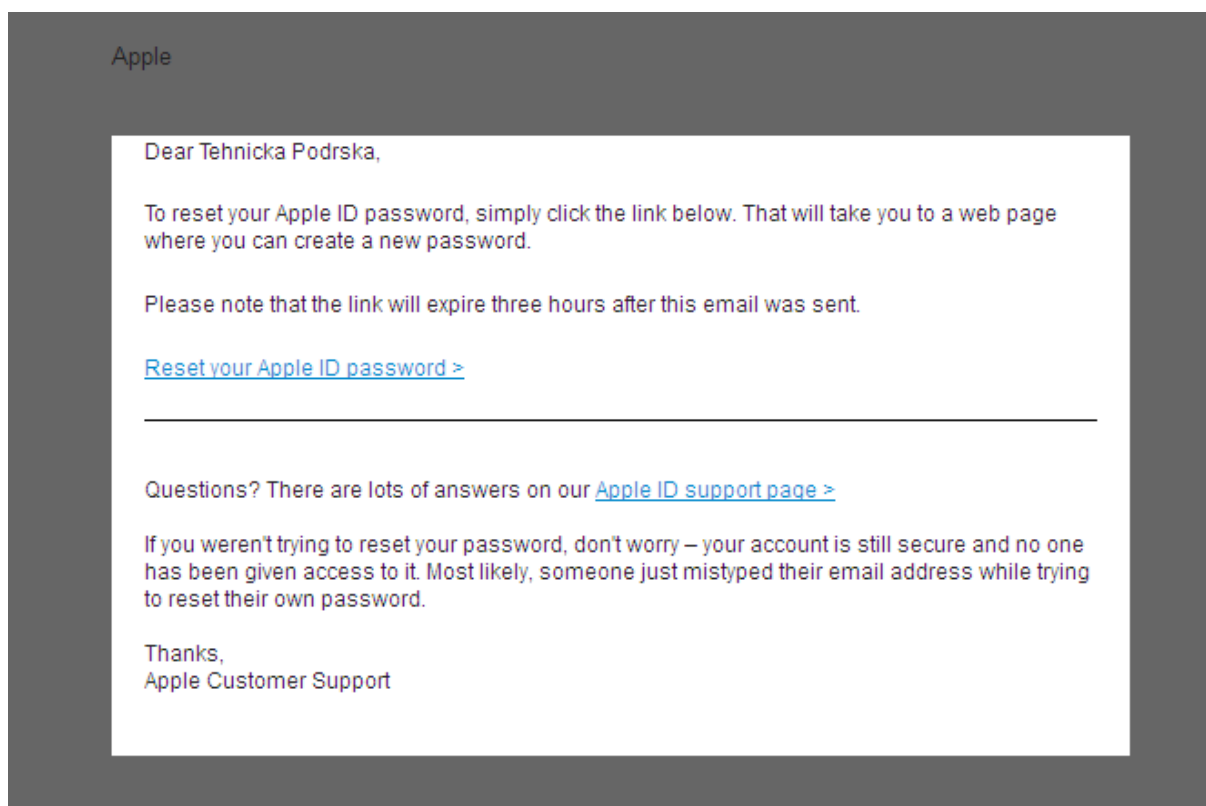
Apple

Dear Tehnicka Podrska,

To reset your Apple ID password, simply click the link below. That will take you to a web page where you can create a new password.

Please note that the link will expire three hours after this email was sent.

Reset your Apple ID password >

Questions? There are lots of answers on our Apple ID support page >

If you weren't trying to reset your password, don't worry – your account is still secure and no one has been given access to it. Most likely, someone just mistyped their email address while trying to reset their own password.

Thanks,
Apple Customer Support